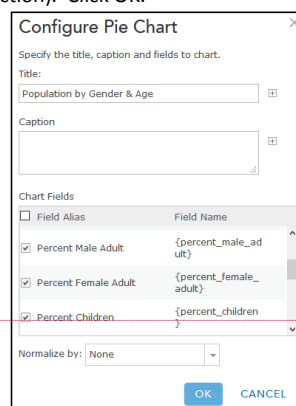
section). Click OK.

Configure Pie Chart

Specify the title, caption and fields to chart.

Title:

Population by Gender & Age

Caption

Chart Fields

| Field Alias | Field Name |
|---|---|
| Percent Male Adult | {percent_male_adult} |
| Percent Female Adult | {percent_female_adult} |
| Percent Children | {percent_children} |

Normalize by: None

OK CANCEL